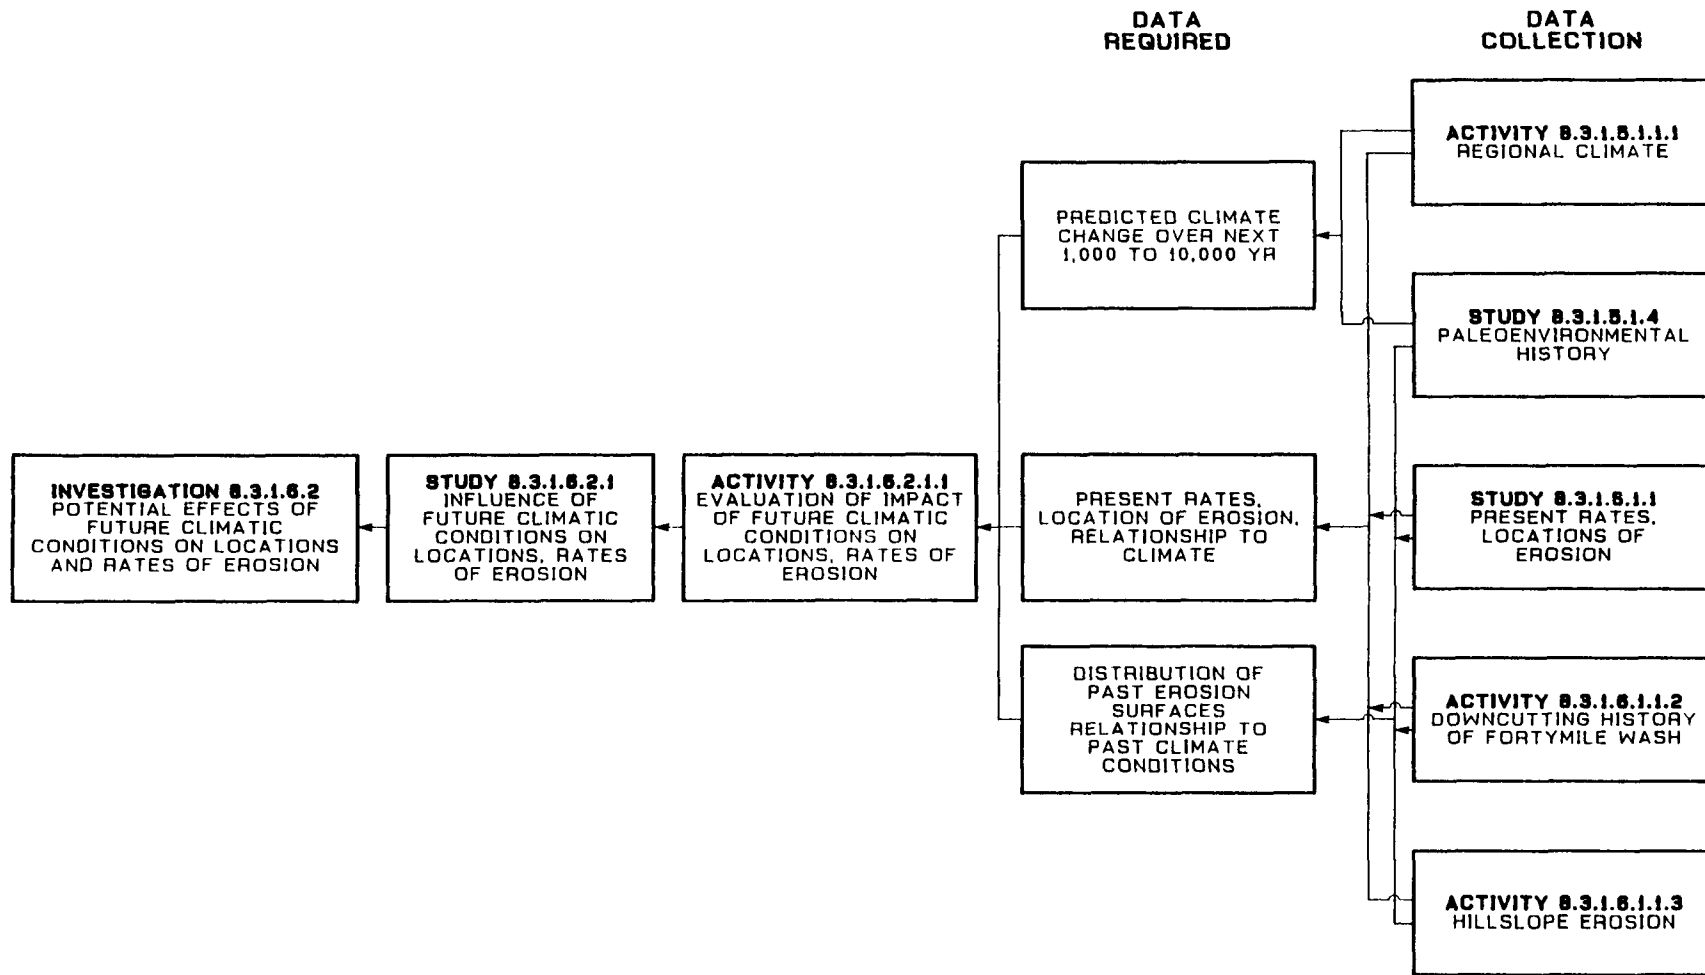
DATA REQUIRED

DATA COLLECTION

ACTIVITY 8.3.1.5.1.1.1
REGIONAL CLIMATE

PREDICTED CLIMATE CHANGE OVER NEXT 1,000 TO 10,000 YR

STUDY 8.3.1.5.1.4
PALEOENVIRONMENTAL HISTORY

INVESTIGATION 8.3.1.6.2
POTENTIAL EFFECTS OF FUTURE CLIMATIC CONDITIONS ON LOCATIONS AND RATES OF EROSION

STUDY 8.3.1.6.2.1
INFLUENCE OF FUTURE CLIMATIC CONDITIONS ON LOCATIONS, RATES OF EROSION

ACTIVITY 8.3.1.6.2.1.1
EVALUATION OF IMPACT OF FUTURE CLIMATIC CONDITIONS ON LOCATIONS, RATES OF EROSION

PRESENT RATES, LOCATION OF EROSION, RELATIONSHIP TO CLIMATE

STUDY 8.3.1.6.1.1
PRESENT RATES, LOCATIONS OF EROSION

DISTRIBUTION OF PAST EROSION SURFACES RELATIONSHIP TO PAST CLIMATE CONDITIONS

ACTIVITY 8.3.1.6.1.1.2
DOWNCUTTING HISTORY OF FORTYMILE WASH

ACTIVITY 8.3.1.6.1.1.3
HILLSLOPE EROSION